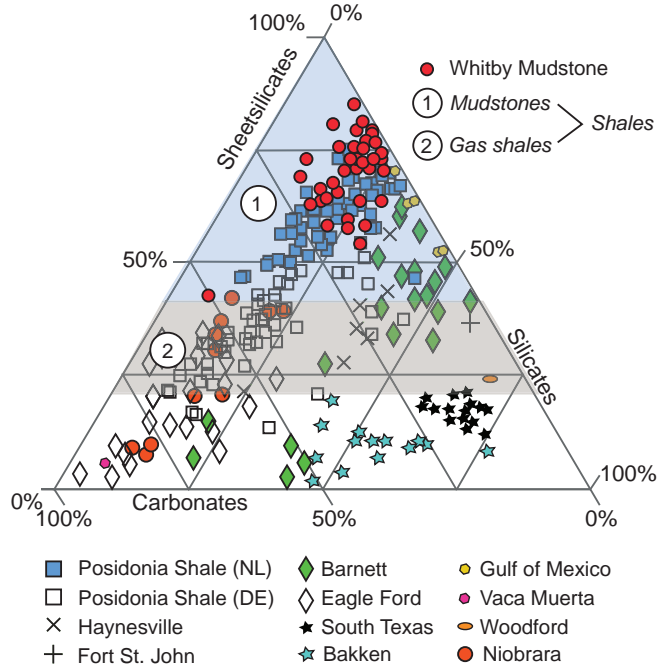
100%
0%
Sheetsilicates
Whitby Mudstone
1 Mudstones
2 Gas shales
Shales
1
50%
50%
2
Silicates
0%
100%
Carbonates
100%
50%
0%
100%

Posidonia Shale (NL)
Posidonia Shale (DE)
Haynesville
Fort St. John
Barnett
Eagle Ford
South Texas
Bakken
Gulf of Mexico
Vaca Muerta
Woodford
Niobrara